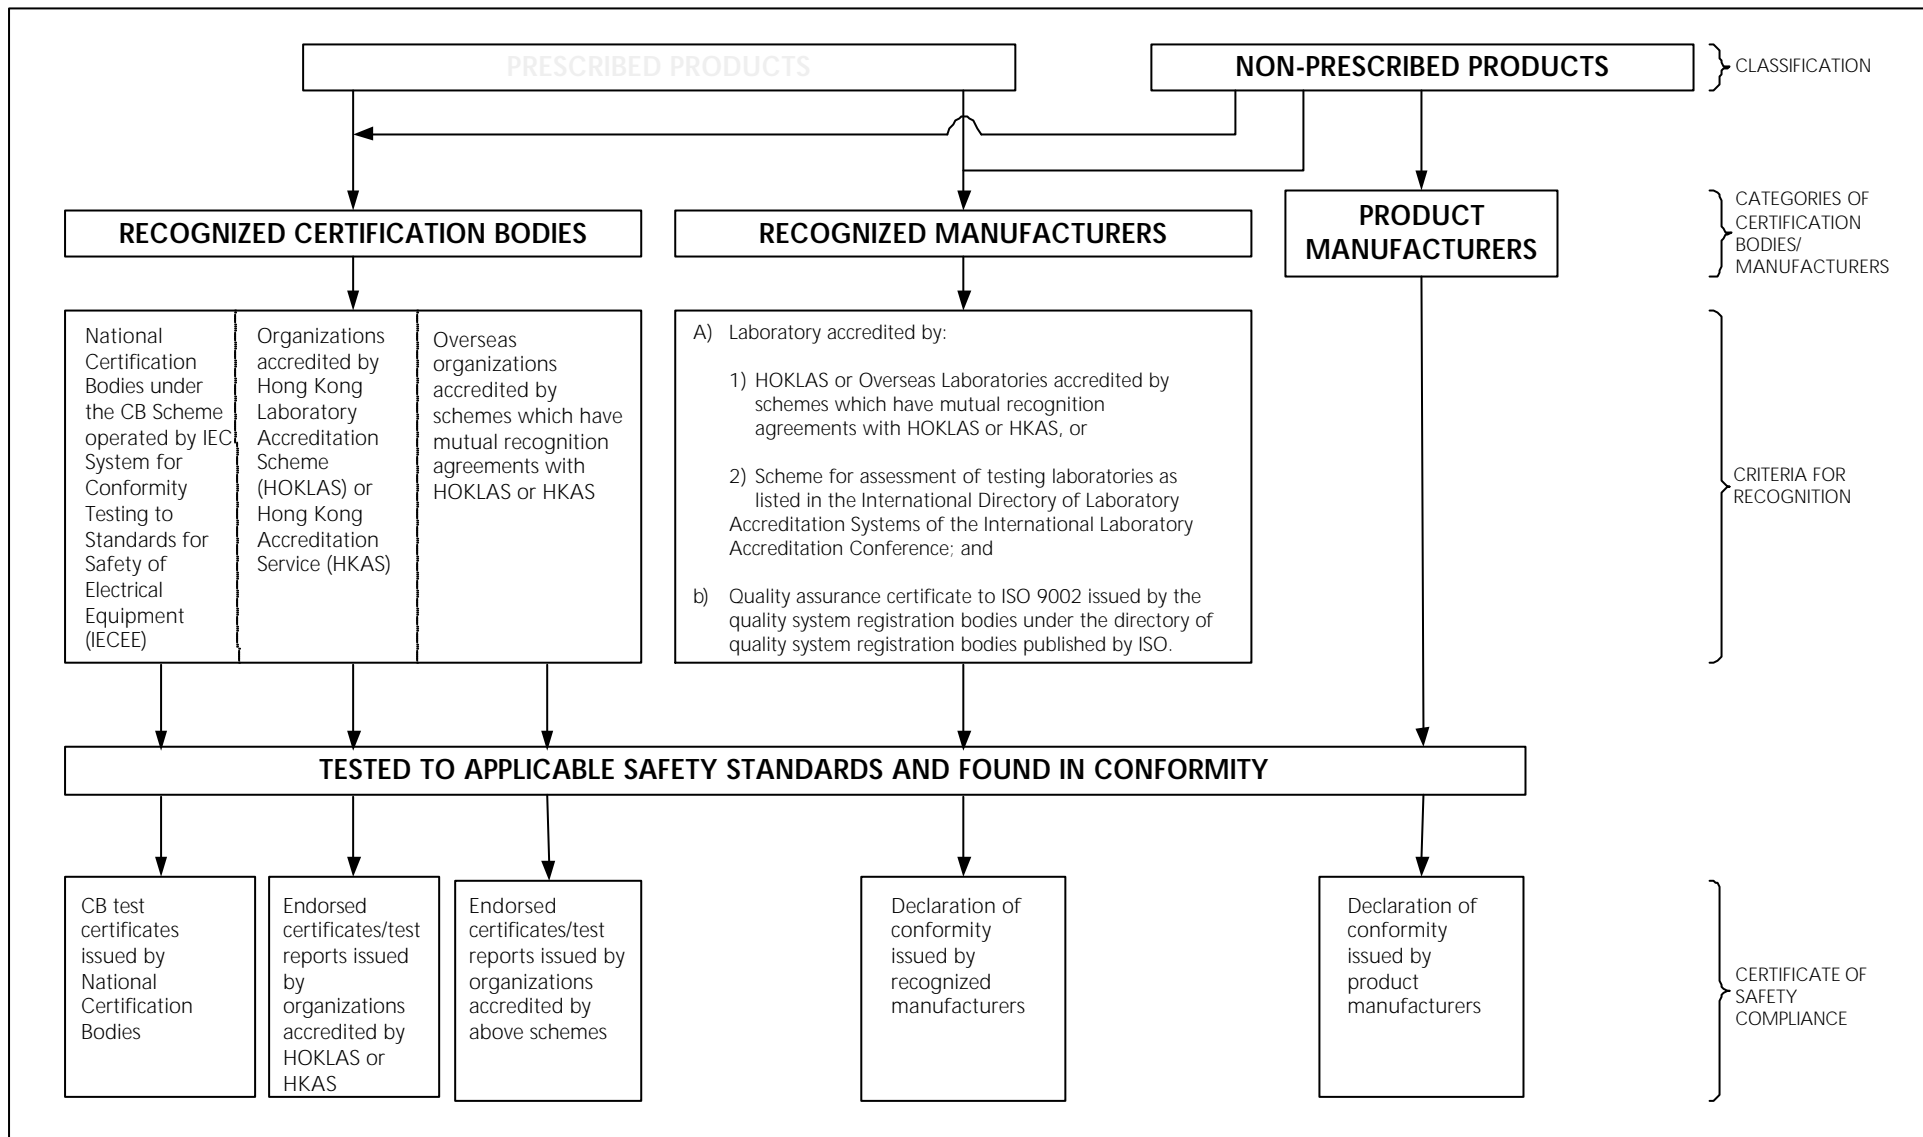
PRESCRIBED PRODUCTS

NON-PRESCRIBED PRODUCTS

CLASSIFICATION

RECOGNIZED CERTIFICATION BODIES

RECOGNIZED MANUFACTURERS

PRODUCT MANUFACTURERS

CATEGORIES OF CERTIFICATION BODIES/ MANUFACTURERS

National Certification Bodies under the CB Scheme operated by IEC System for Conformity Testing to Standards for Safety of Electrical Equipment (IECEE)

Organizations accredited by Hong Kong Laboratory Accreditation Scheme (HOKLAS) or Hong Kong Accreditation Service (HKAS)

Overseas organizations accredited by schemes which have mutual recognition agreements with HOKLAS or HKAS

A) Laboratory accredited by:

1) HOKLAS or Overseas Laboratories accredited by schemes which have mutual recognition agreements with HOKLAS or HKAS, or

2) Scheme for assessment of testing laboratories as listed in the International Directory of Laboratory Accreditation Systems of the International Laboratory Accreditation Conference; and

b) Quality assurance certificate to ISO 9002 issued by the quality system registration bodies under the directory of quality system registration bodies published by ISO.

CRITERIA FOR RECOGNITION

TESTED TO APPLICABLE SAFETY STANDARDS AND FOUND IN CONFORMITY

CB test certificates issued by National Certification Bodies

Endorsed certificates/test reports issued by organizations accredited by HOKLAS or HKAS

Endorsed certificates/test reports issued by organizations accredited by above schemes

Declaration of conformity issued by recognized manufacturers

Declaration of conformity issued by product manufacturers

CERTIFICATE OF SAFETY COMPLIANCE